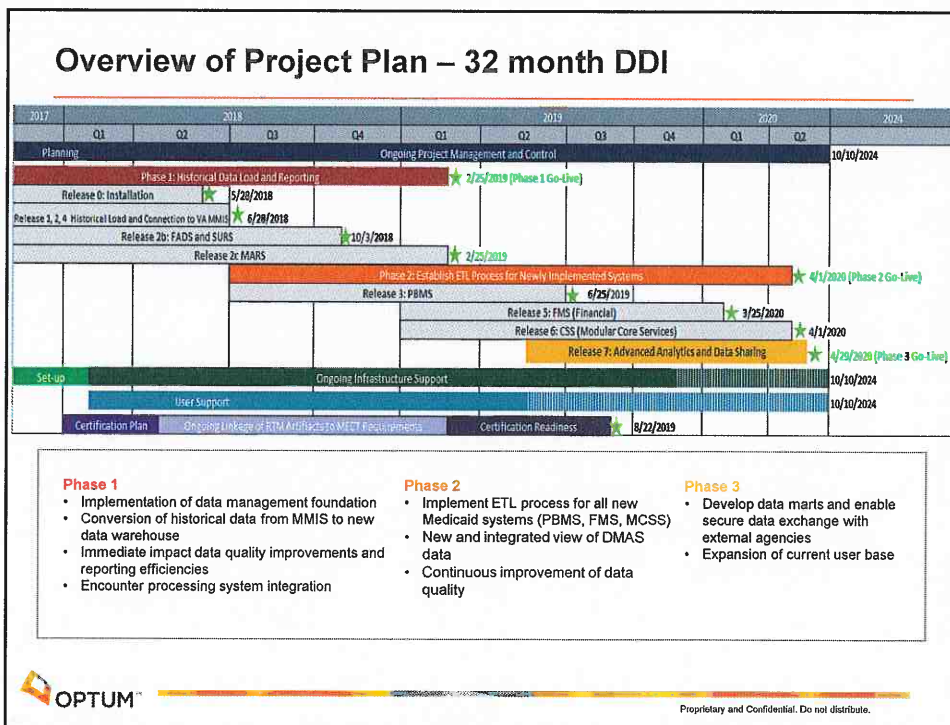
Overview of Project Plan – 32 month DDI

| 2017 | 2018 | | | | 2019 | | | | 2020 | | 2024 |
|---|---|---|---|---|---|---|---|---|---|---|---|
| | Q1 | Q2 | Q3 | Q4 | Q1 | Q2 | Q3 | Q4 | Q1 | Q2 | |

Planning

Ongoing Project Management and Control

10/10/2024

Phase 1: Historical Data Load and Reporting

2/25/2019 (Phase 1 Go-Live)

Release 0: Installation

5/28/2018

Release 1, 2, 4 Historical Load and Connection to VA MMIS

6/28/2018

Release 2b: FADS and SURS

10/3/2018

Release 2c MARS

2/25/2019

Phase 2: Establish ETL Process for Newly Implemented Systems

4/1/2020 (Phase 2 Go-Live)

Release 3: PBMS

6/25/2019

Release 5: FMS (Financial)

3/25/2020

Release 6: CSS (Modular Core Services)

4/1/2020

Release 7: Advanced Analytics and Data Sharing

4/29/2020 (Phase 3 Go-Live)

Set-up

Ongoing Infrastructure Support

10/10/2024

User Support

10/10/2024

Certification Plan

Ongoing Linkage of RTM Artifacts to MECT Requirements

Certification Readiness

8/22/2019

Phase 1
• Implementation of data management foundation
• Conversion of historical data from MMIS to new data warehouse
• Immediate impact data quality improvements and reporting efficiencies
• Encounter processing system integration

Phase 2
• Implement ETL process for all new Medicaid systems (PBMS, FMS, MCSS)
• New and integrated view of DMAS data
• Continuous improvement of data quality

Phase 3
• Develop data marts and enable secure data exchange with external agencies
• Expansion of current user base

OPTUM

Proprietary and Confidential. Do not distribute.